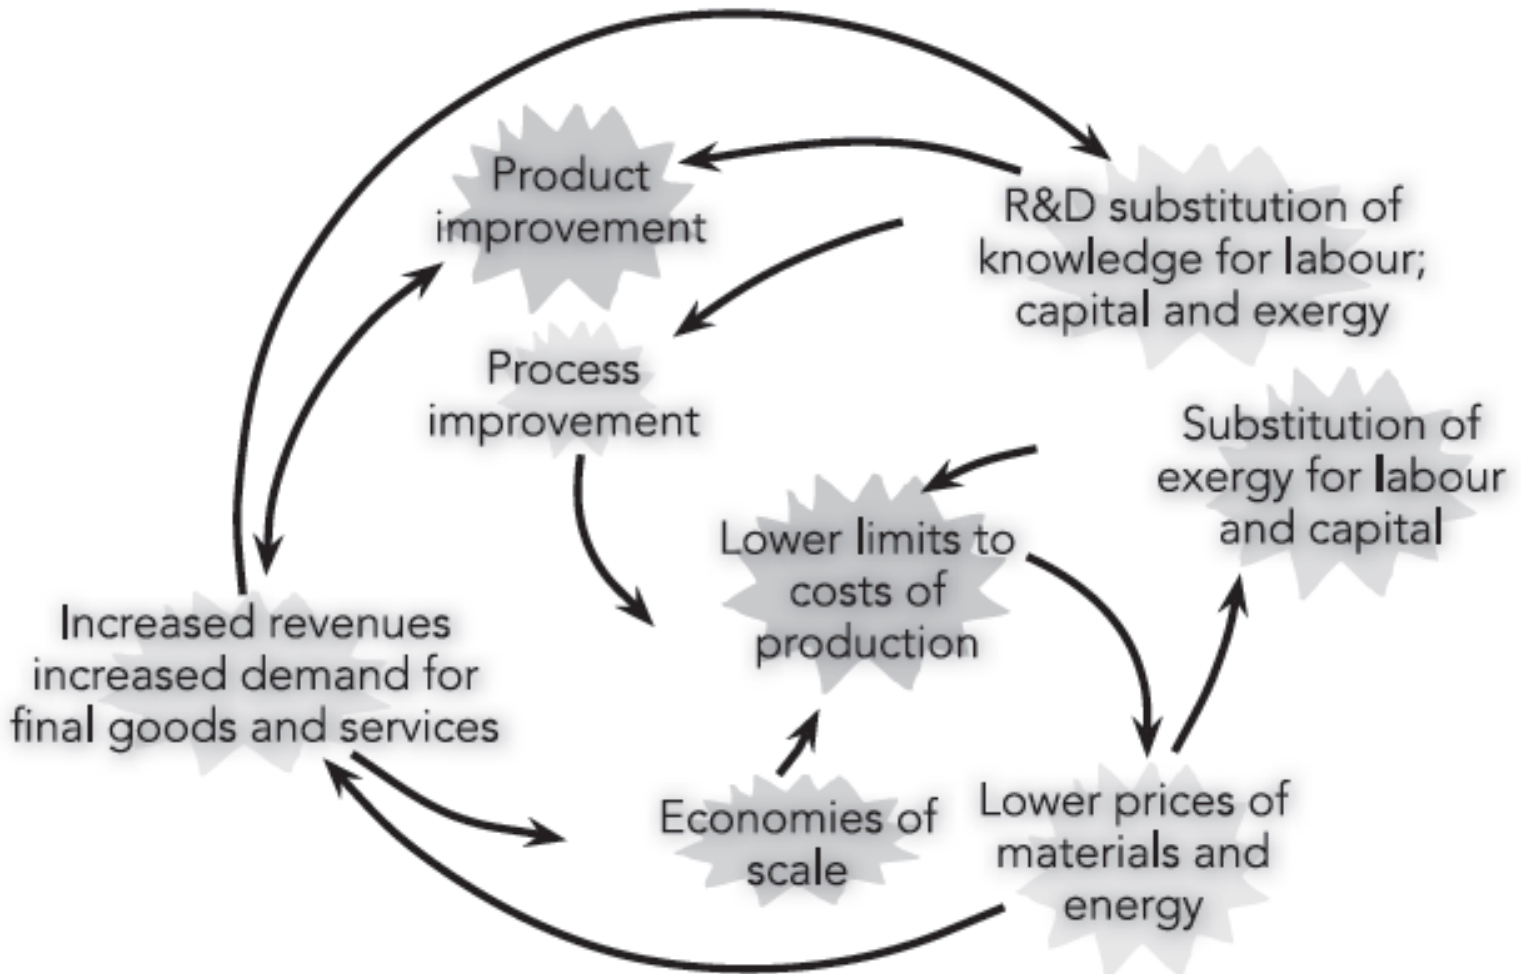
Product improvement

R&D substitution of knowledge for labour; capital and exergy

Process improvement

Substitution of exergy for labour and capital

Lower limits to costs of production

Increased revenues increased demand for final goods and services

Economies of scale

Lower prices of materials and energy